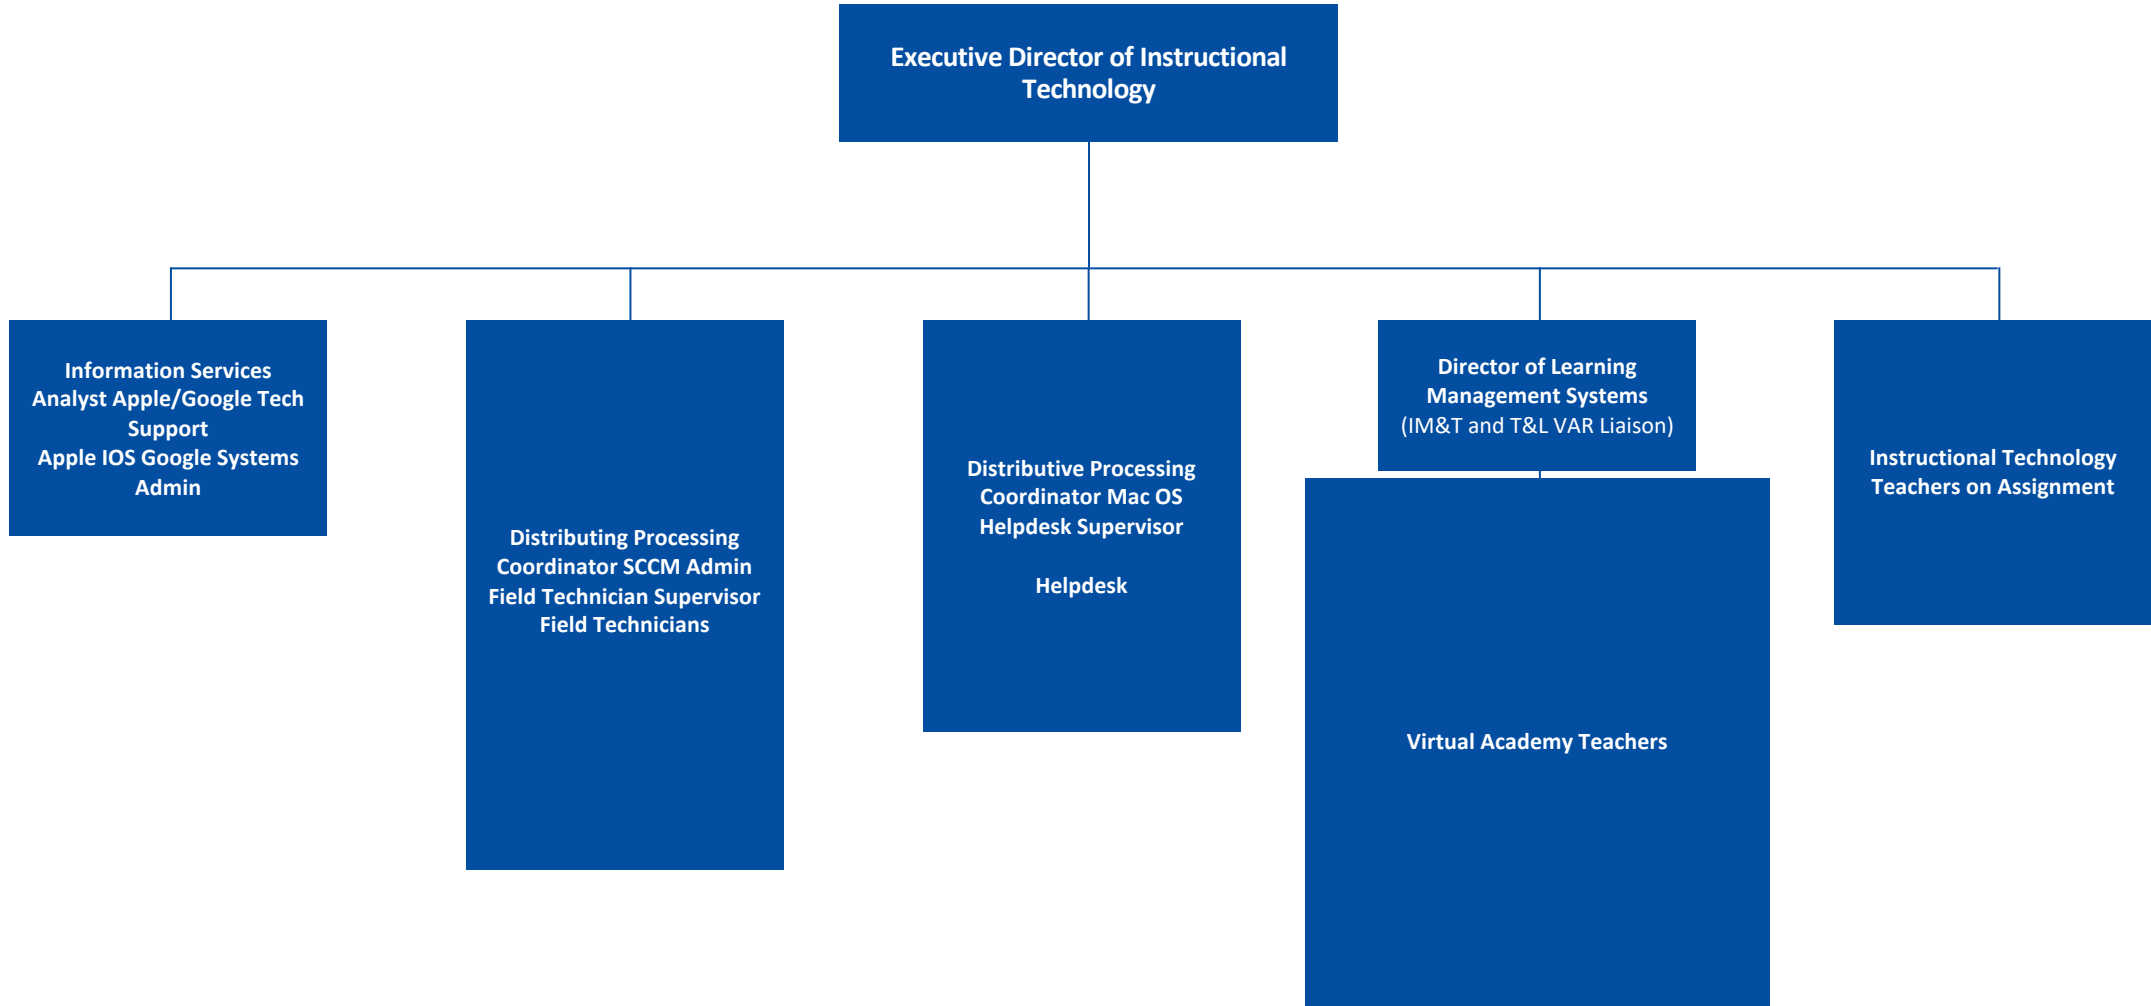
Executive Director of Instructional Technology

Information Services Analyst Apple/Google Tech Support
Apple IOS Google Systems Admin

Distributing Processing Coordinator SCCM Admin
Field Technician Supervisor
Field Technicians

Distributive Processing Coordinator Mac OS
Helpdesk Supervisor

Helpdesk

Director of Learning Management Systems
(IM&T and T&L VAR Liaison)

Virtual Academy Teachers

Instructional Technology Teachers on Assignment